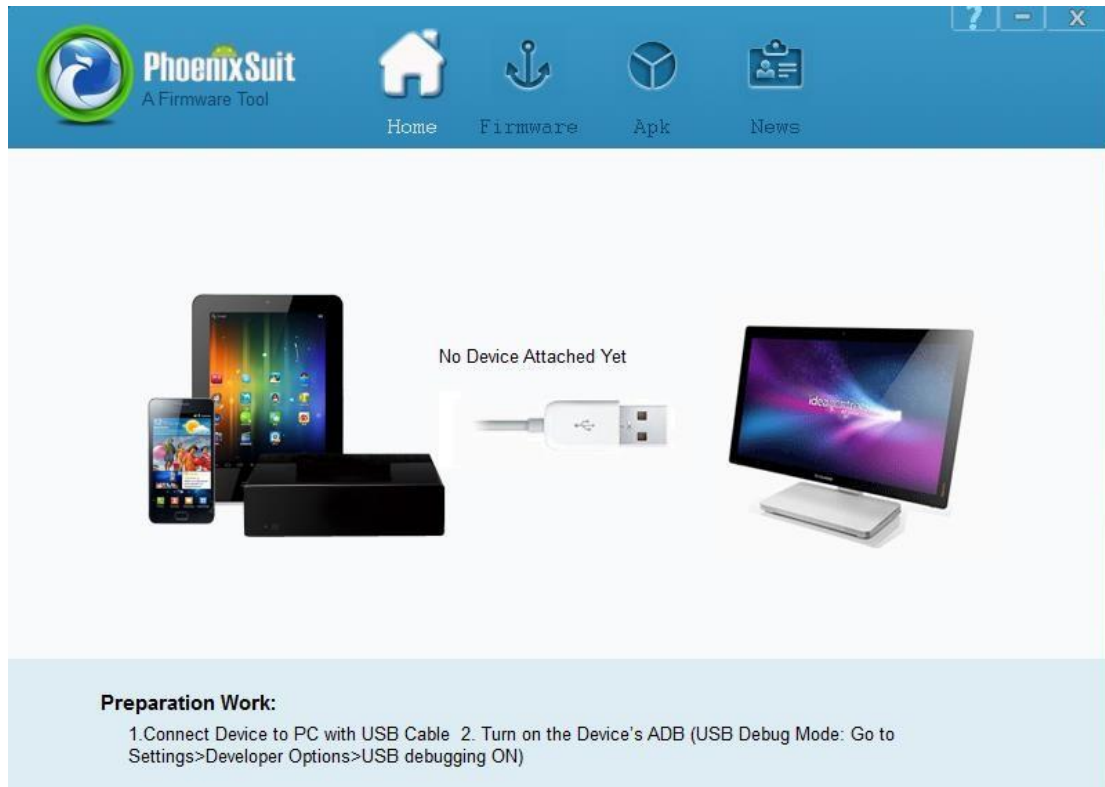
PhoenixSuit
A Firmware Tool

? – X

Home Firmware Apk News

No Device Attached Yet

ideacentre

Preparation Work:

1.Connect Device to PC with USB Cable 2. Turn on the Device's ADB (USB Debug Mode: Go to Settings>Developer Options>USB debugging ON)